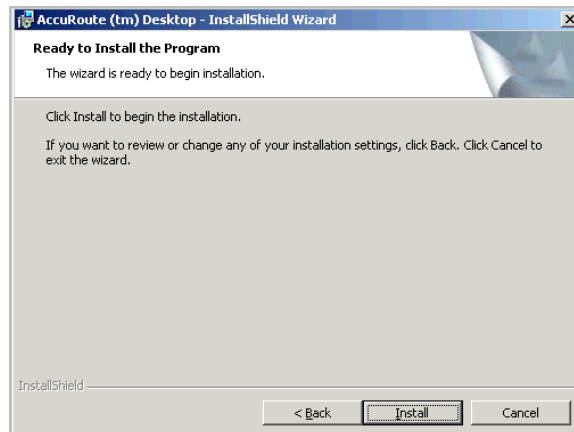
AccuRoute (tm) Desktop - InstallShield Wizard

X

Ready to Install the Program

The wizard is ready to begin installation.

Click Install to begin the installation.

If you want to review or change any of your installation settings, click Back. Click Cancel to exit the wizard.

InstallShield

< Back

Install

Cancel